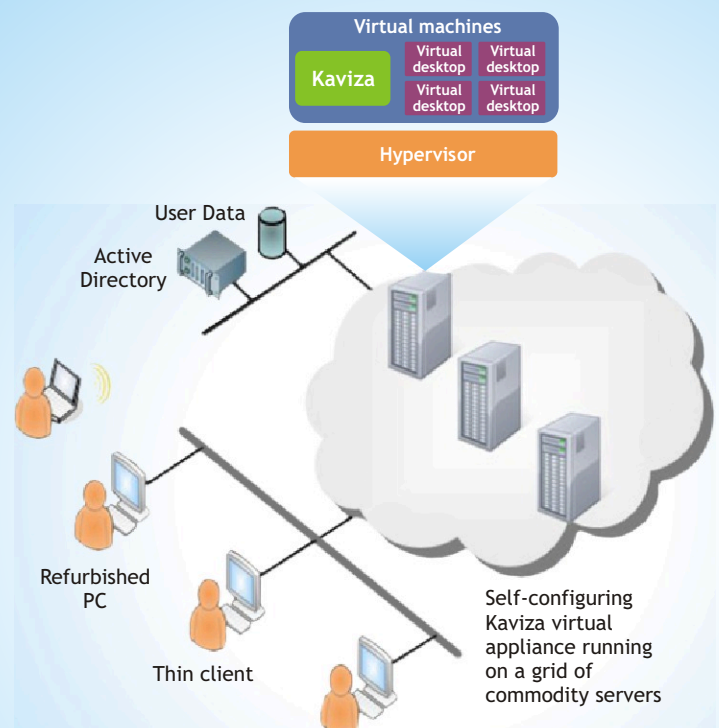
Virtual machines

Kaviza

Virtual desktop

Virtual desktop

Virtual desktop

Virtual desktop

Hypervisor

User Data

Active Directory

Refurbished PC

Thin client

Self-configuring Kaviza virtual appliance running on a grid of commodity servers